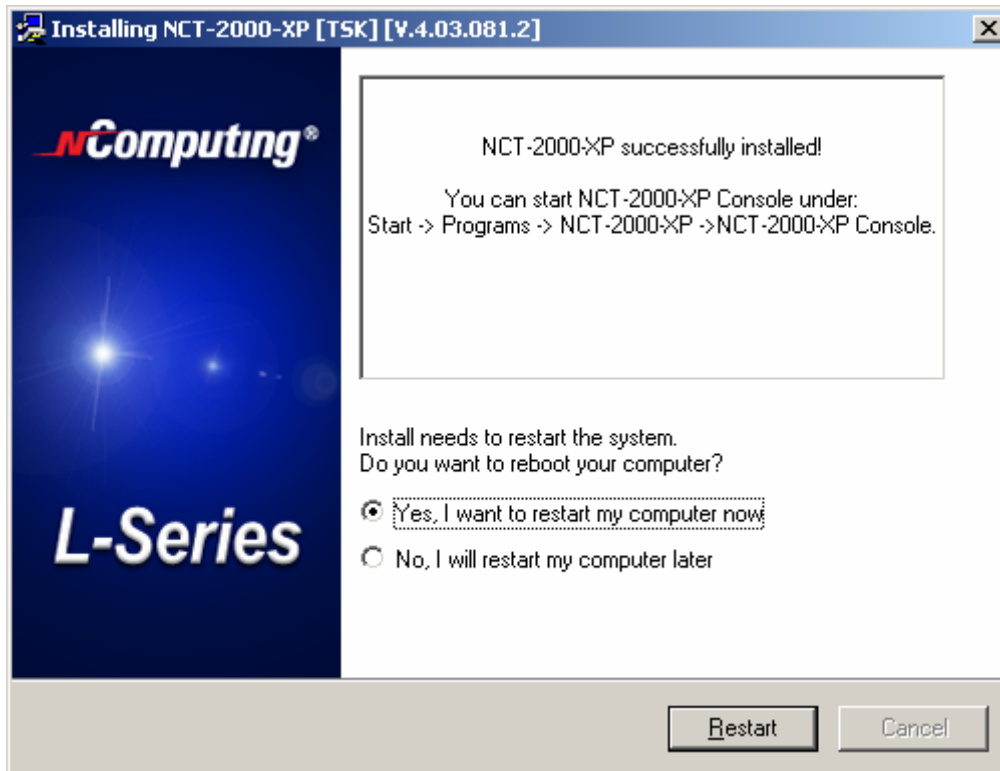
Installing NCT-2000-XP [TSK] [V.4.03.081.2]

NComputing®

L-Series

NCT-2000-XP successfully installed!

You can start NCT-2000-XP Console under:
Start -> Programs -> NCT-2000-XP ->NCT-2000-XP Console.

Install needs to restart the system.
Do you want to reboot your computer?

Yes, I want to restart my computer now

No, I will restart my computer later

Restart

Cancel